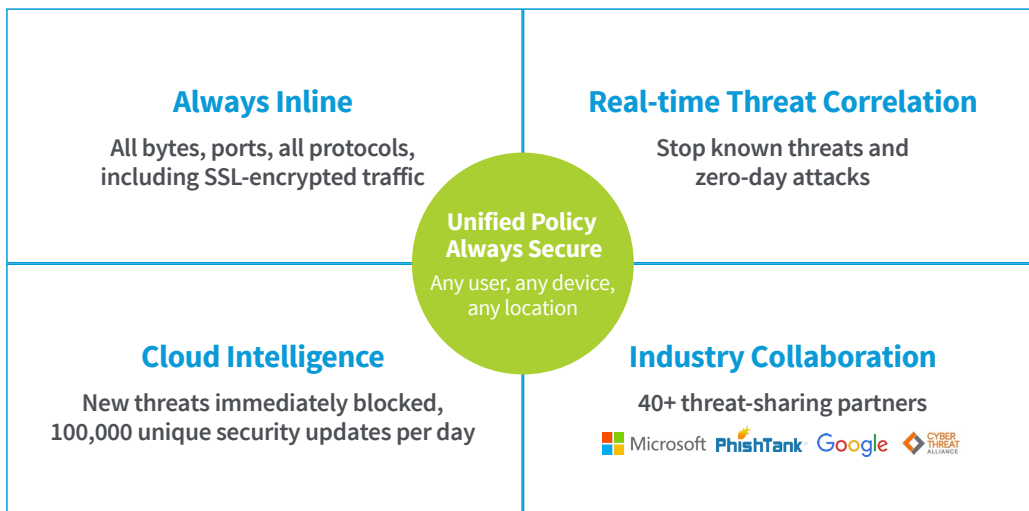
Always Inline

All bytes, ports, all protocols, including SSL-encrypted traffic

Real-time Threat Correlation

Stop known threats and zero-day attacks

Unified Policy Always Secure

Any user, any device, any location

Cloud Intelligence

New threats immediately blocked, 100,000 unique security updates per day

Industry Collaboration

40+ threat-sharing partners

Microsoft PhishTank Google CYBER THREAT ALLIANCE